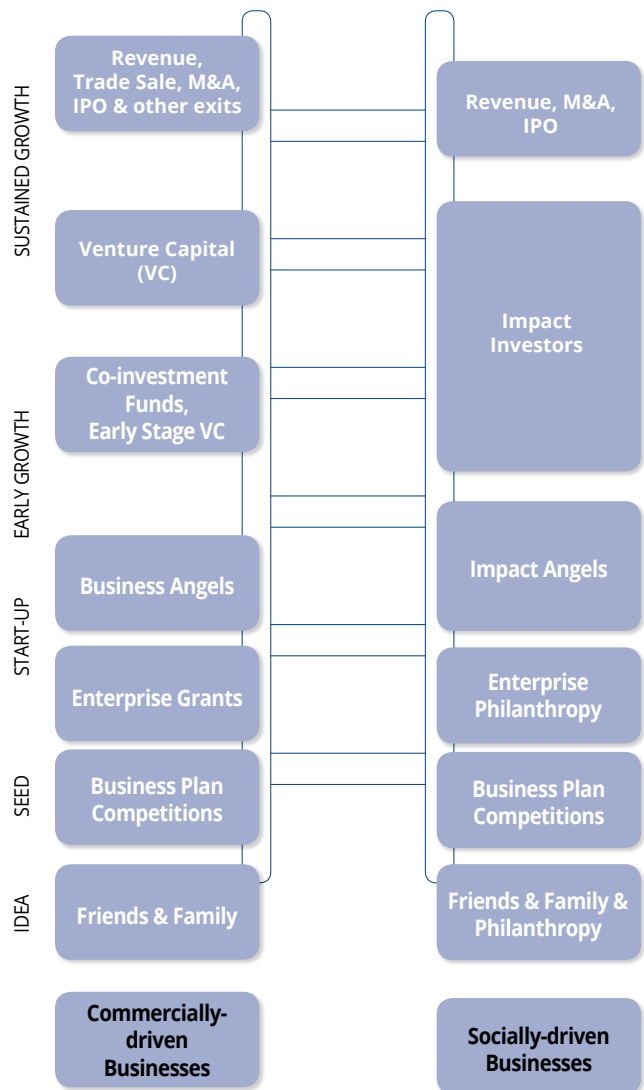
SUSTAINED GROWTH

EARLY GROWTH

START-UP

SEED

IDEA

Revenue, Trade Sale, M&A, IPO & other exits

Venture Capital (VC)

Co-investment Funds, Early Stage VC

Business Angels

Enterprise Grants

Business Plan Competitions

Friends & Family

Commercially-driven Businesses

Revenue, M&A, IPO

Impact Investors

Impact Angels

Enterprise Philanthropy

Business Plan Competitions

Friends & Family & Philanthropy

Socially-driven Businesses